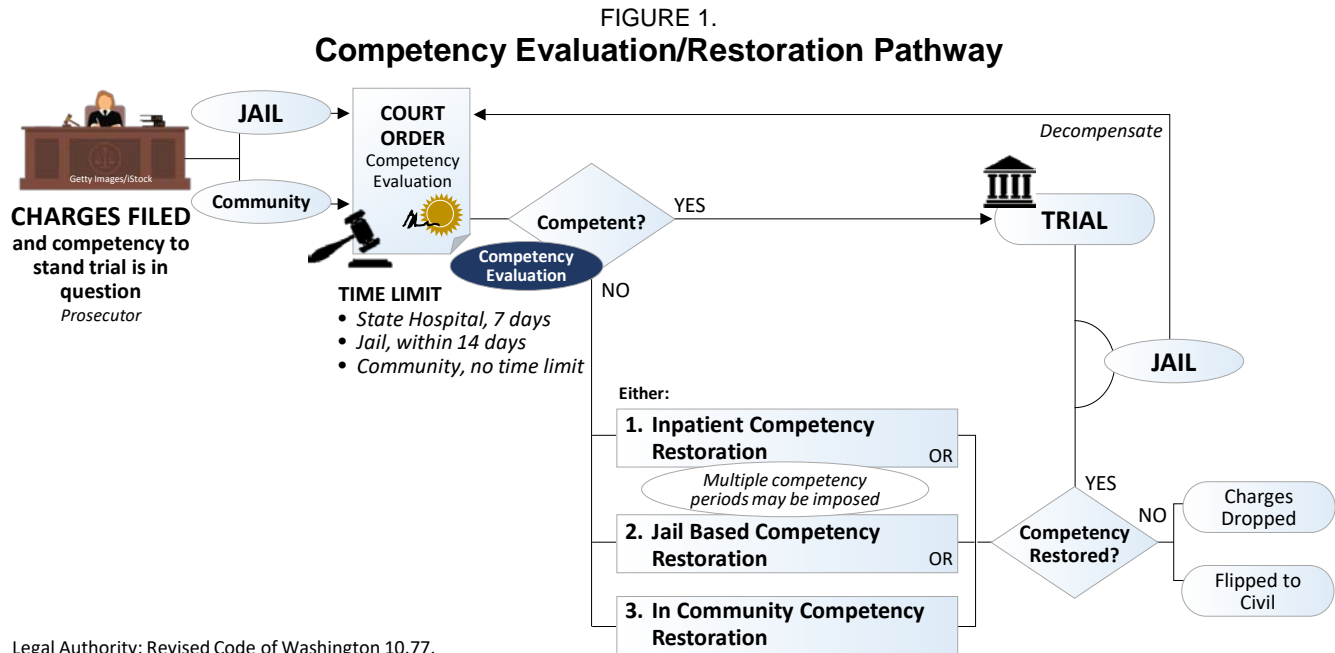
FIGURE 1.
**Competency Evaluation/Restoration Pathway**

Getty Images/iStock

JAIL

Community

CHARGES FILED and competency to stand trial is in question
Prosecutor

COURT ORDER
Competency Evaluation

Competent?

Competency Evaluation

YES

NO

Decompensate

TRIAL

TIME LIMIT
• State Hospital, 7 days
• Jail, within 14 days
• Community, no time limit

JAIL

Either:

1. Inpatient Competency Restoration
OR

Multiple competency periods may be imposed

2. Jail Based Competency Restoration
OR

3. In Community Competency Restoration

YES

Competency Restored?

NO

Charges Dropped

Flipped to Civil

Legal Authority: Revised Code of Washington 10.77.